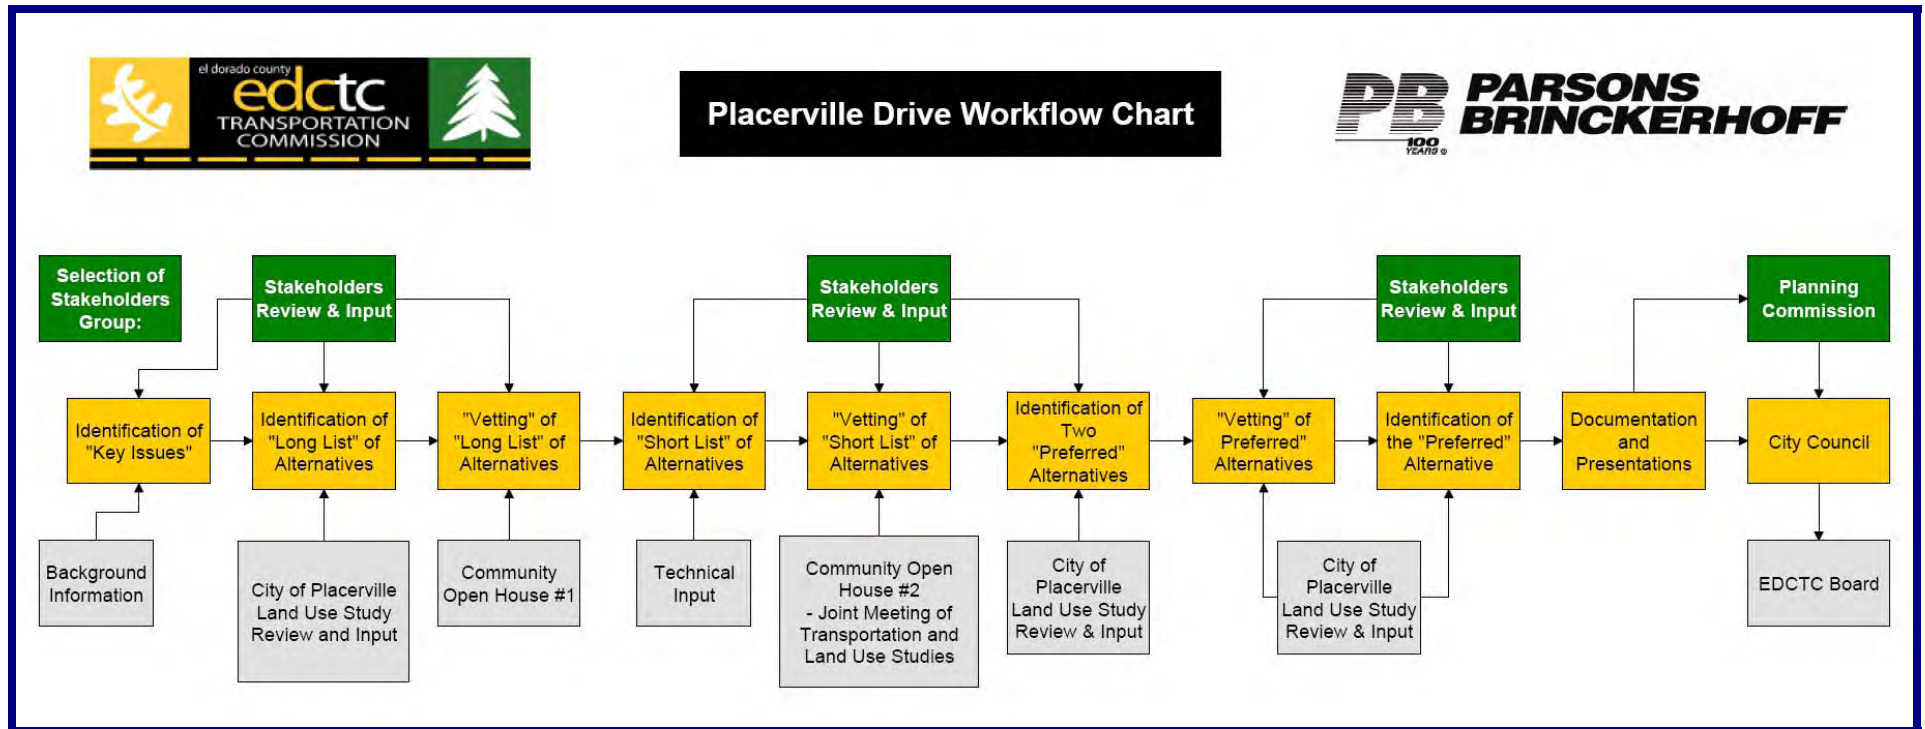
el dorado county
edctc
TRANSPORTATION COMMISSION

Placerville Drive Workflow Chart

PB 100 YEARS
PARSONS BRINCKERHOFF

Selection of Stakeholders Group:

Stakeholders Review & Input

Stakeholders Review & Input

Stakeholders Review & Input

Planning Commission

Identification of "Key Issues"

Identification of "Long List" of Alternatives

"Vetting" of "Long List" of Alternatives

Identification of "Short List" of Alternatives

"Vetting" of "Short List" of Alternatives

Identification of Two "Preferred" Alternatives

"Vetting" of Preferred" Alternatives

Identification of the "Preferred" Alternative

Documentation and Presentations

City Council

Background Information

City of Placerville Land Use Study Review and Input

Community Open House #1

Technical Input

Community Open House #2 - Joint Meeting of Transportation and Land Use Studies

City of Placerville Land Use Study Review & Input

City of Placerville Land Use Study Review & Input

EDCTC Board